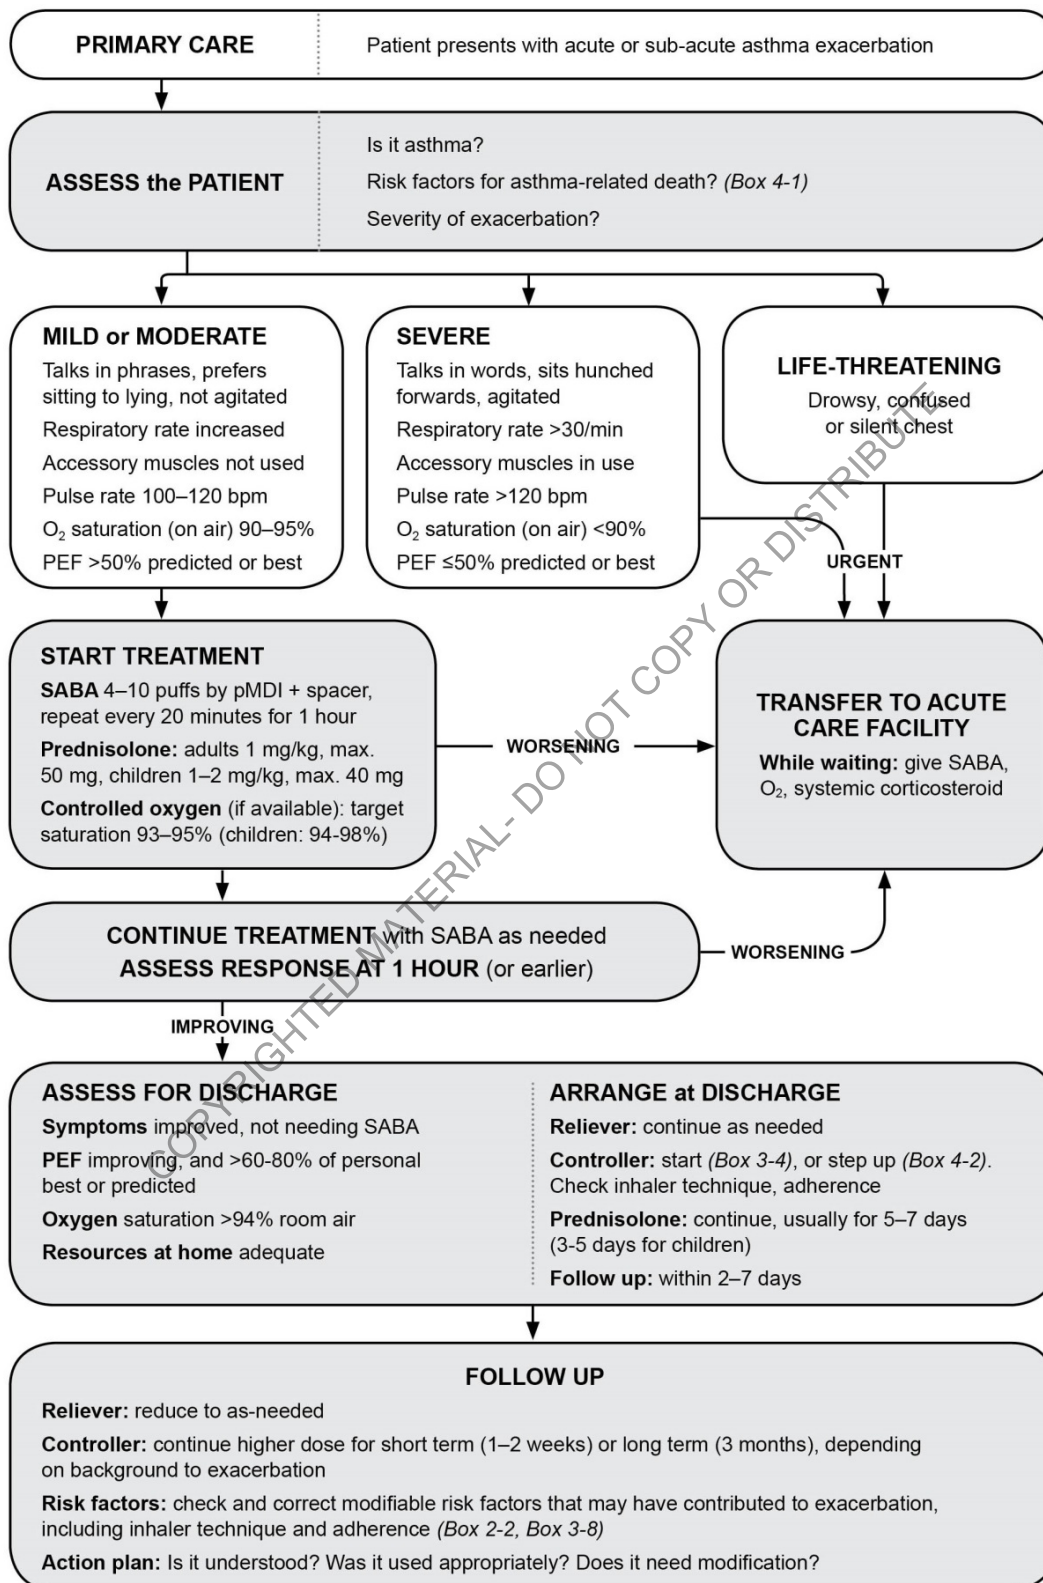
PRIMARY CARE

Patient presents with acute or sub-acute asthma exacerbation

ASSESS the PATIENT

Is it asthma?

Risk factors for asthma-related death? (Box 4-1)

Severity of exacerbation?

MILD or MODERATE
Talks in phrases, prefers sitting to lying, not agitated
Respiratory rate increased
Accessory muscles not used
Pulse rate 100–120 bpm
$O_2$ saturation (on air) 90–95%
PEF >50% predicted or best

SEVERE
Talks in words, sits hunched forwards, agitated
Respiratory rate >30/min
Accessory muscles in use
Pulse rate >120 bpm
$O_2$ saturation (on air) <90%
PEF ≤50% predicted or best

LIFE-THREATENING
Drowsy, confused or silent chest

URGENT

START TREATMENT
SABA 4–10 puffs by pMDI + spacer, repeat every 20 minutes for 1 hour
Prednisolone: adults 1 mg/kg, max. 50 mg, children 1–2 mg/kg, max. 40 mg
Controlled oxygen (if available): target saturation 93–95% (children: 94-98%)

WORSENING

TRANSFER TO ACUTE CARE FACILITY
While waiting: give SABA, $O_2$, systemic corticosteroid

CONTINUE TREATMENT with SABA as needed
ASSESS RESPONSE AT 1 HOUR (or earlier)

WORSENING

IMPROVING

ASSESS FOR DISCHARGE
Symptoms improved, not needing SABA
PEF improving, and >60-80% of personal best or predicted
Oxygen saturation >94% room air
Resources at home adequate

ARRANGE at DISCHARGE
Reliever: continue as needed
Controller: start (Box 3-4), or step up (Box 4-2). Check inhaler technique, adherence
Prednisolone: continue, usually for 5–7 days (3-5 days for children)
Follow up: within 2–7 days

FOLLOW UP
Reliever: reduce to as-needed
Controller: continue higher dose for short term (1–2 weeks) or long term (3 months), depending on background to exacerbation
Risk factors: check and correct modifiable risk factors that may have contributed to exacerbation, including inhaler technique and adherence (Box 2-2, Box 3-8)
Action plan: Is it understood? Was it used appropriately? Does it need modification?

COPYRIGHTED MATERIAL- DO NOT COPY OR DISTRIBUTE